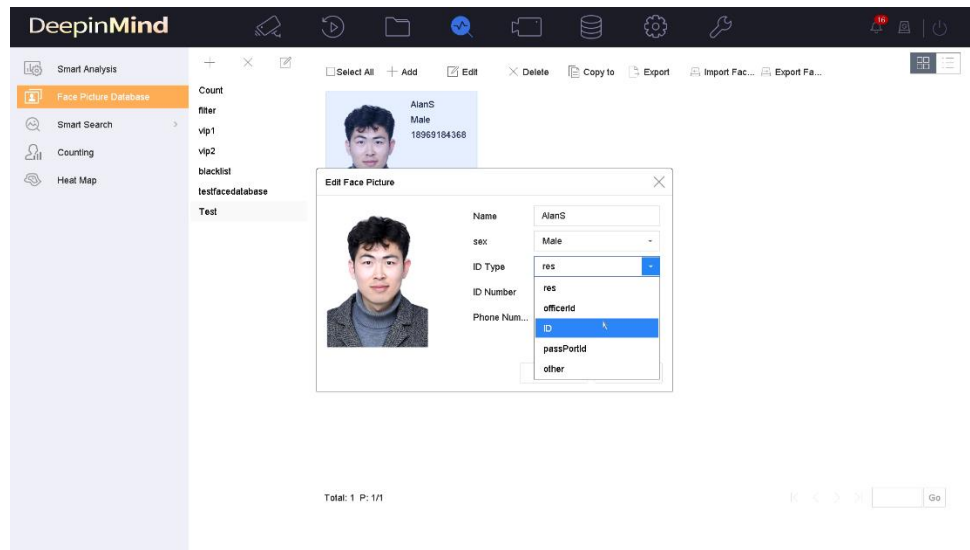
DeepinMind

16

Smart Analysis
Face Picture Database
Smart Search
Counting
Heat Map

Count
filter
vip1
vip2
blacklist
testfacedatabase
Test

Select All + Add Edit Delete Copy to Export Import Fac... Export Fa...

AlanS
Male
18969184368

Edit Face Picture

Name AlanS
sex Male
ID Type res
ID Number
Phone Num...

res
officerId
ID
passPortId
other

Total: 1 P: 1/1

Go